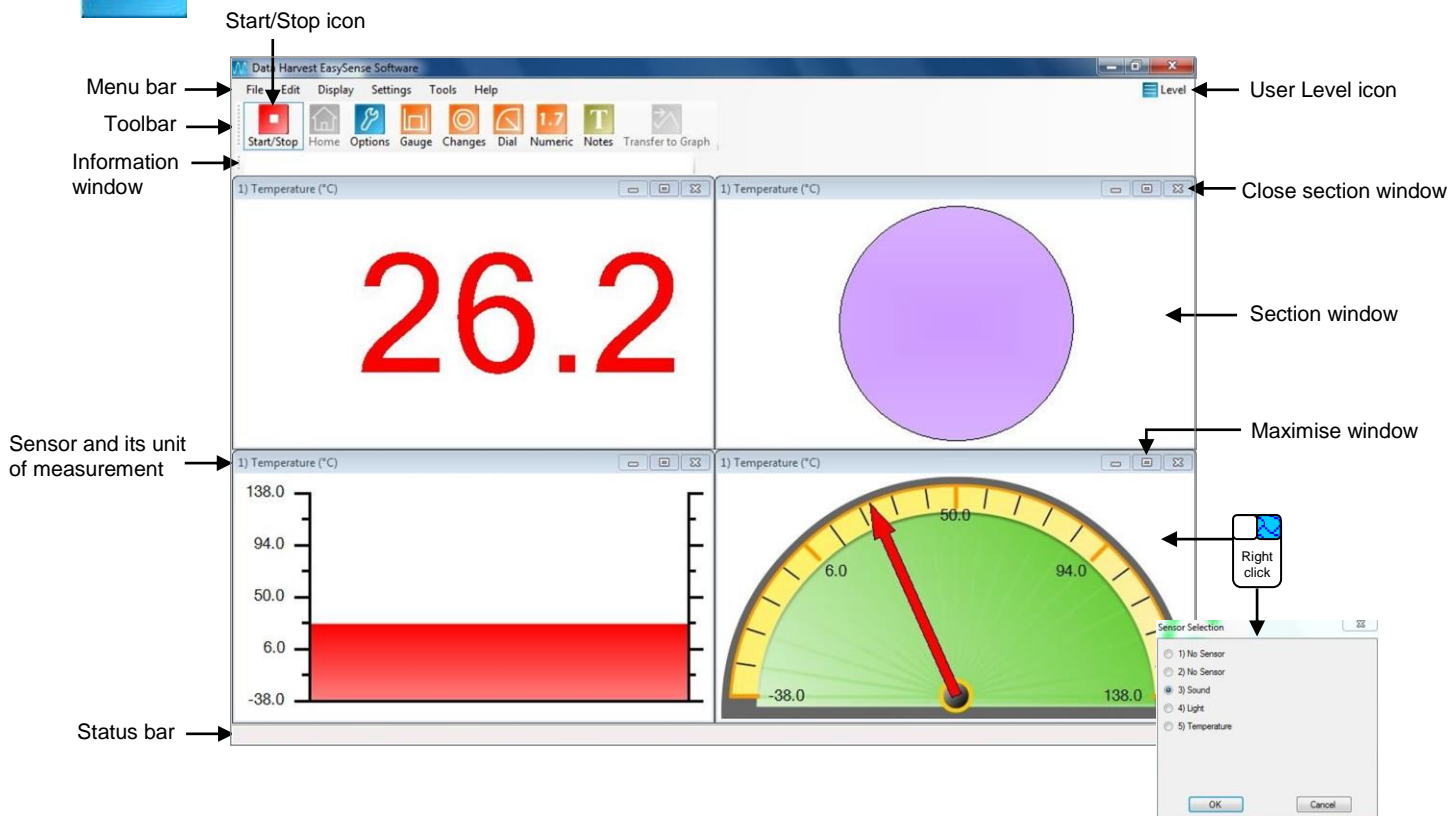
Start/Stop icon

Data Harvest EasySense Software

Menu bar
Toolbar
Information window

File Edit Display Settings Tools Help

Level

User Level icon

Start/Stop Home Options Gauge Changes Dial 1.7 Numeric T Notes Transfer to Graph

1) Temperature (°C)

1) Temperature (°C)

Close section window

26.2

Section window

Sensor and its unit of measurement

1) Temperature (°C)

1) Temperature (°C)

Maximise window

138.0
94.0
50.0
6.0
-38.0

50.0
6.0
94.0
-38.0
138.0

Right click

Sensor Selection
1) No Sensor
2) No Sensor
3) Sound
4) Light
5) Temperature
OK
Cancel

Status bar